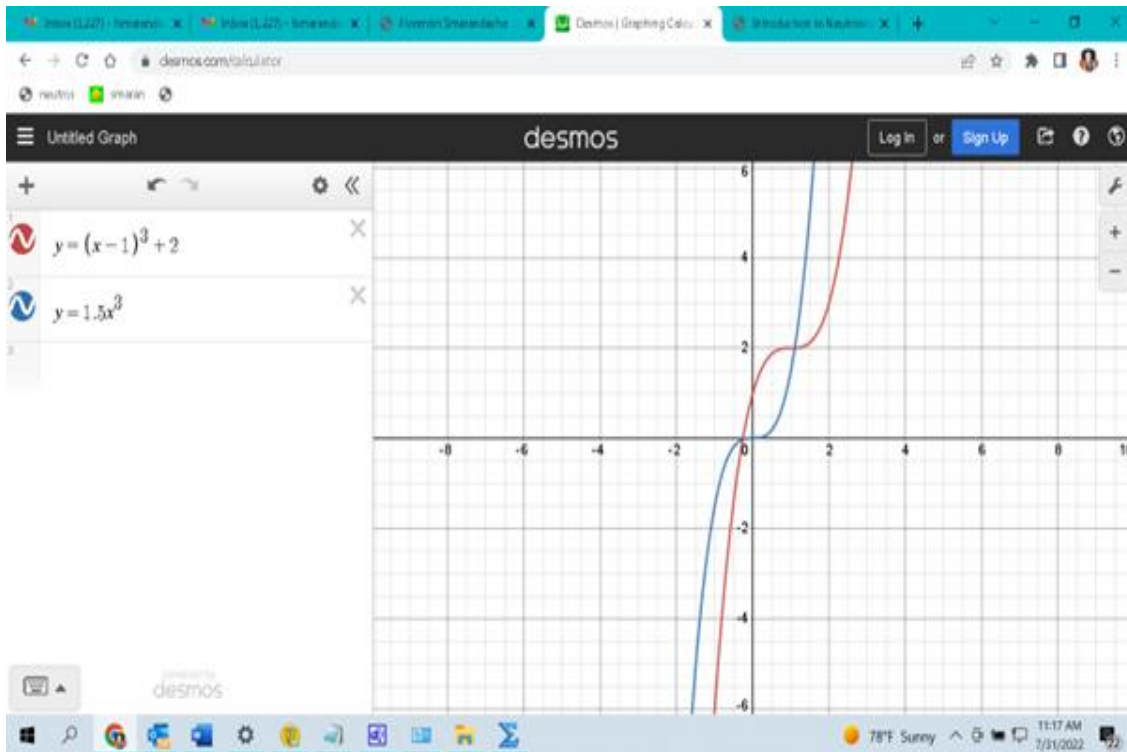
Inbox (1,227) - fsmarandache | Inbox (1,227) - fsmarandache | Florentin Smarandache | Desmos | Graphing Calcu | Introduction to Neutroso

desmos.com/calculator

neutros | smarain

Untitled Graph

desmos

Log In or Sign Up

1 $y=(x-1)^3+2$

2 $y=1.5x^3$

3

powered by desmos

6
4
2
-8 -6 -4 -2 0 2 4 6 8 10
-2
-4
-6

78°F Sunny 11:17 AM 7/31/2022 22